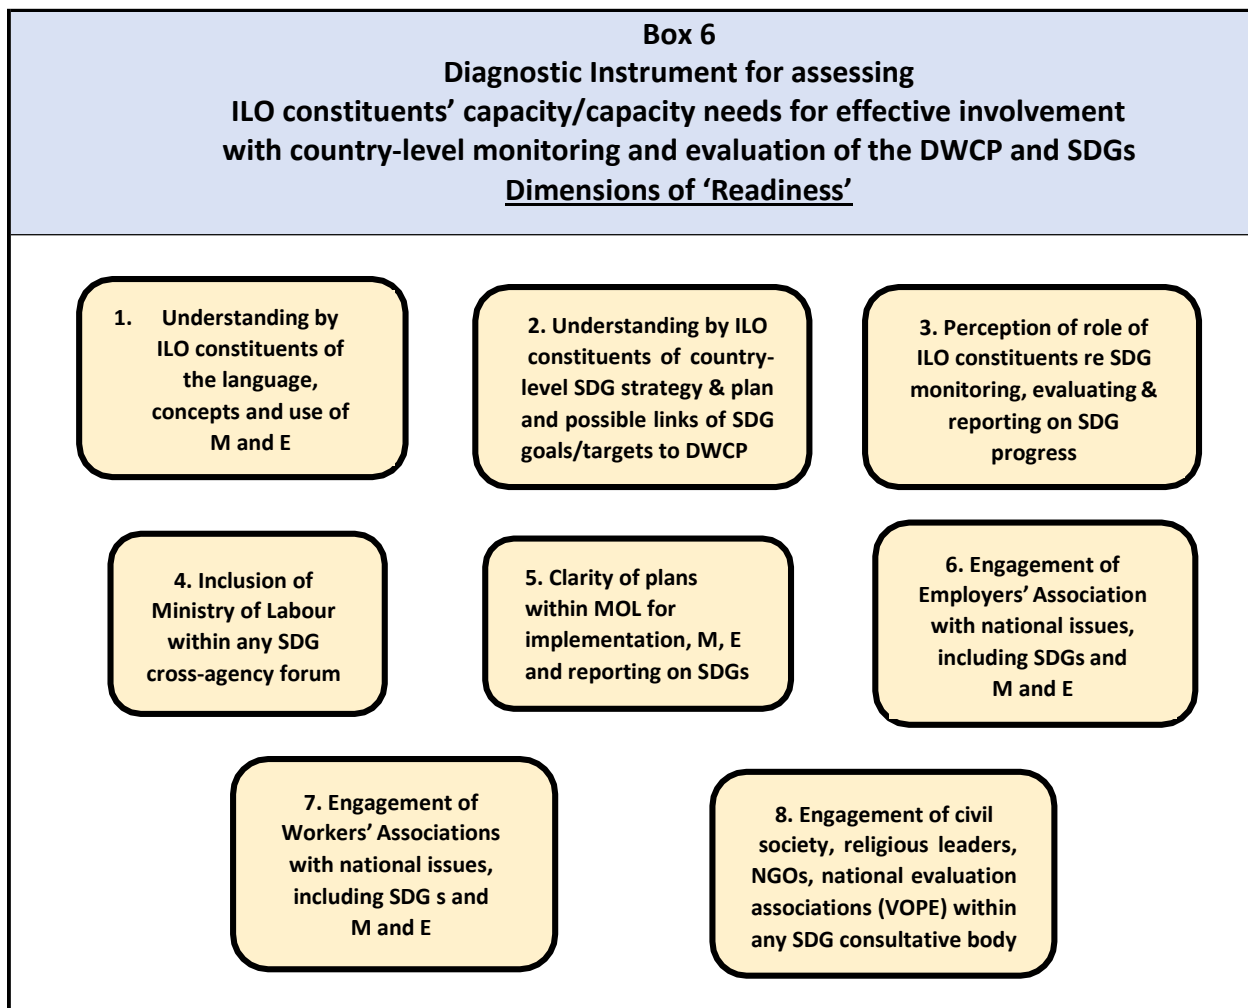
Box 6
Diagnostic Instrument for assessing
ILO constituents' capacity/capacity needs for effective involvement with country-level monitoring and evaluation of the DWCP and SDGs
Dimensions of 'Readiness'

1. Understanding by ILO constituents of the language, concepts and use of M and E

2. Understanding by ILO constituents of country-level SDG strategy & plan and possible links of SDG goals/targets to DWCP

3. Perception of role of ILO constituents re SDG monitoring, evaluating & reporting on SDG progress

4. Inclusion of Ministry of Labour within any SDG cross-agency forum

5. Clarity of plans within MOL for implementation, M, E and reporting on SDGs

6. Engagement of Employers' Association with national issues, including SDGs and M and E

7. Engagement of Workers' Associations with national issues, including SDG s and M and E

8. Engagement of civil society, religious leaders, NGOs, national evaluation associations (VOPE) within any SDG consultative body